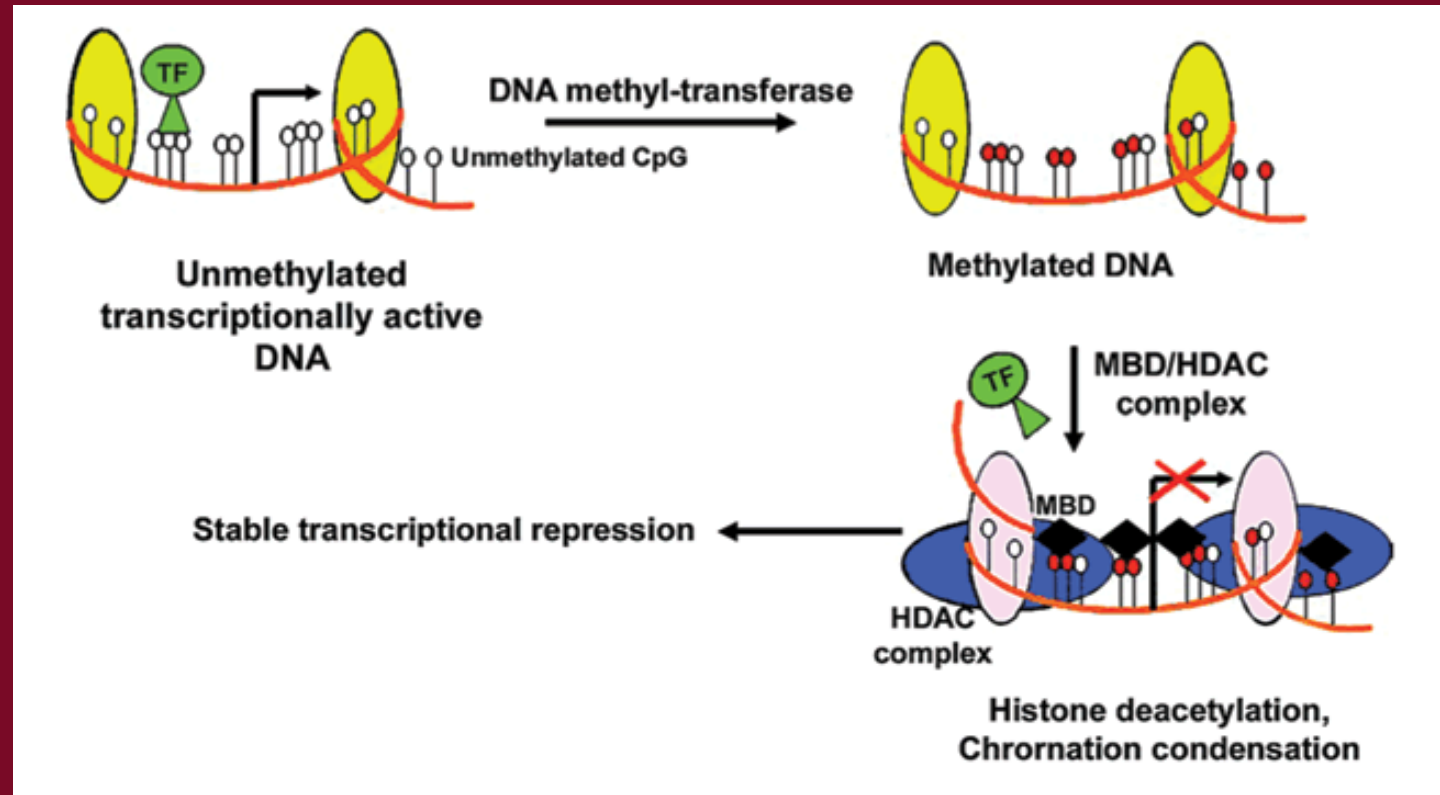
TF

DNA methyl-transferase

Unmethylated CpG

Unmethylated transcriptionally active DNA

Methylated DNA

MBD/HDAC complex

TF

MBD

Stable transcriptional repression

HDAC complex

Histone deacetylation, Chrornation condensation